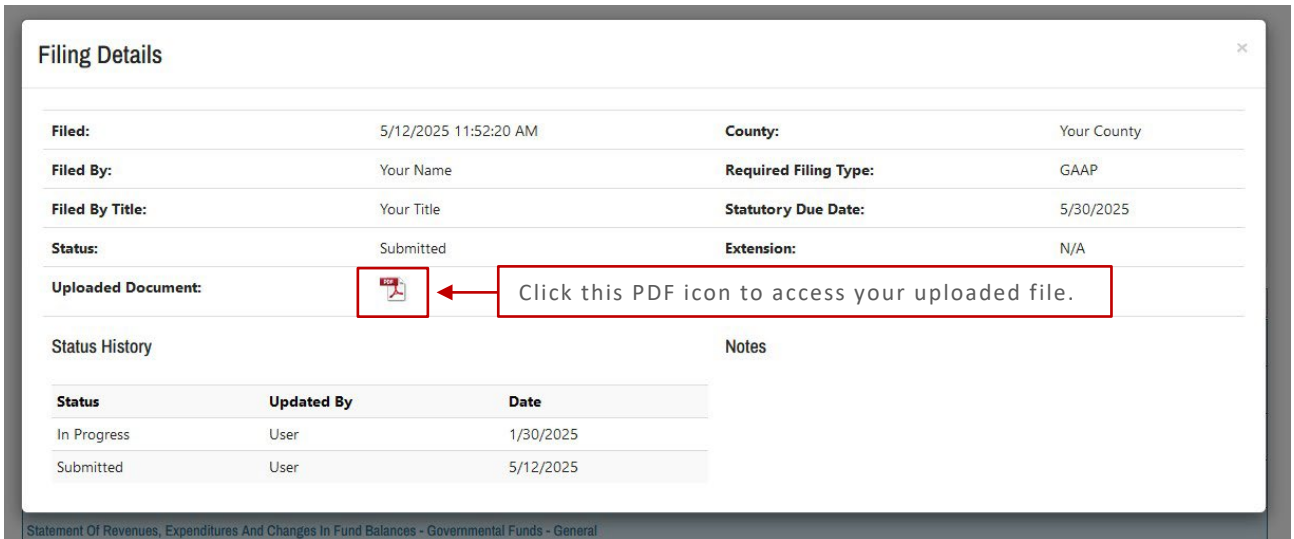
Filing Details

×

| Filed: | 5/12/2025 11:52:20 AM | County: | Your County |
|---|---|---|---|
| Filed By: | Your Name | Required Filing Type: | GAAP |
| Filed By Title: | Your Title | Statutory Due Date: | 5/30/2025 |
| Status: | Submitted | Extension: | N/A |
| Uploaded Document: | PDF | | |

Click this PDF icon to access your uploaded file.

Status History

| Status | Updated By | Date |
|---|---|---|
| In Progress | User | 1/30/2025 |
| Submitted | User | 5/12/2025 |

Notes

Statement Of Revenues, Expenditures And Changes In Fund Balances - Governmental Funds - General